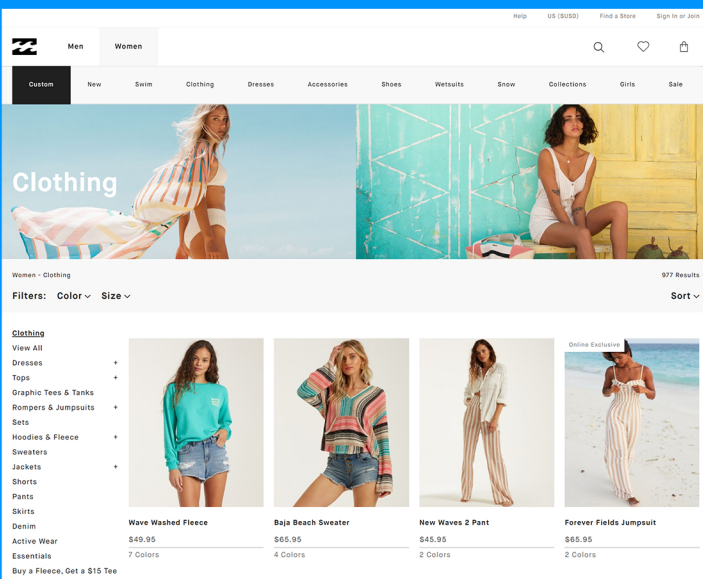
Help US ($USD) Find a Store Sign In or Join

Men Women

Custom New Swim Clothing Dresses Accessories Shoes Wetsuits Snow Collections Girls Sale

Clothing

Women - Clothing

977 Results

Filters: Color Size

Sort

Clothing
View All
Dresses +
Tops +
Graphic Tees & Tanks
Rompers & Jumpsuits +
Sets
Hoodies & Fleece +
Sweaters
Jackets +
Shorts
Pants
Skirts
Denim
Active Wear
Essentials
Buy a Fleece, Get a $15 Tee

Wave Washed Fleece
$49.95
7 Colors

Baja Beach Sweater
$65.95
4 Colors

New Waves 2 Pant
$45.95
2 Colors

Online Exclusive
Forever Fields Jumpsuit
$65.95
2 Colors